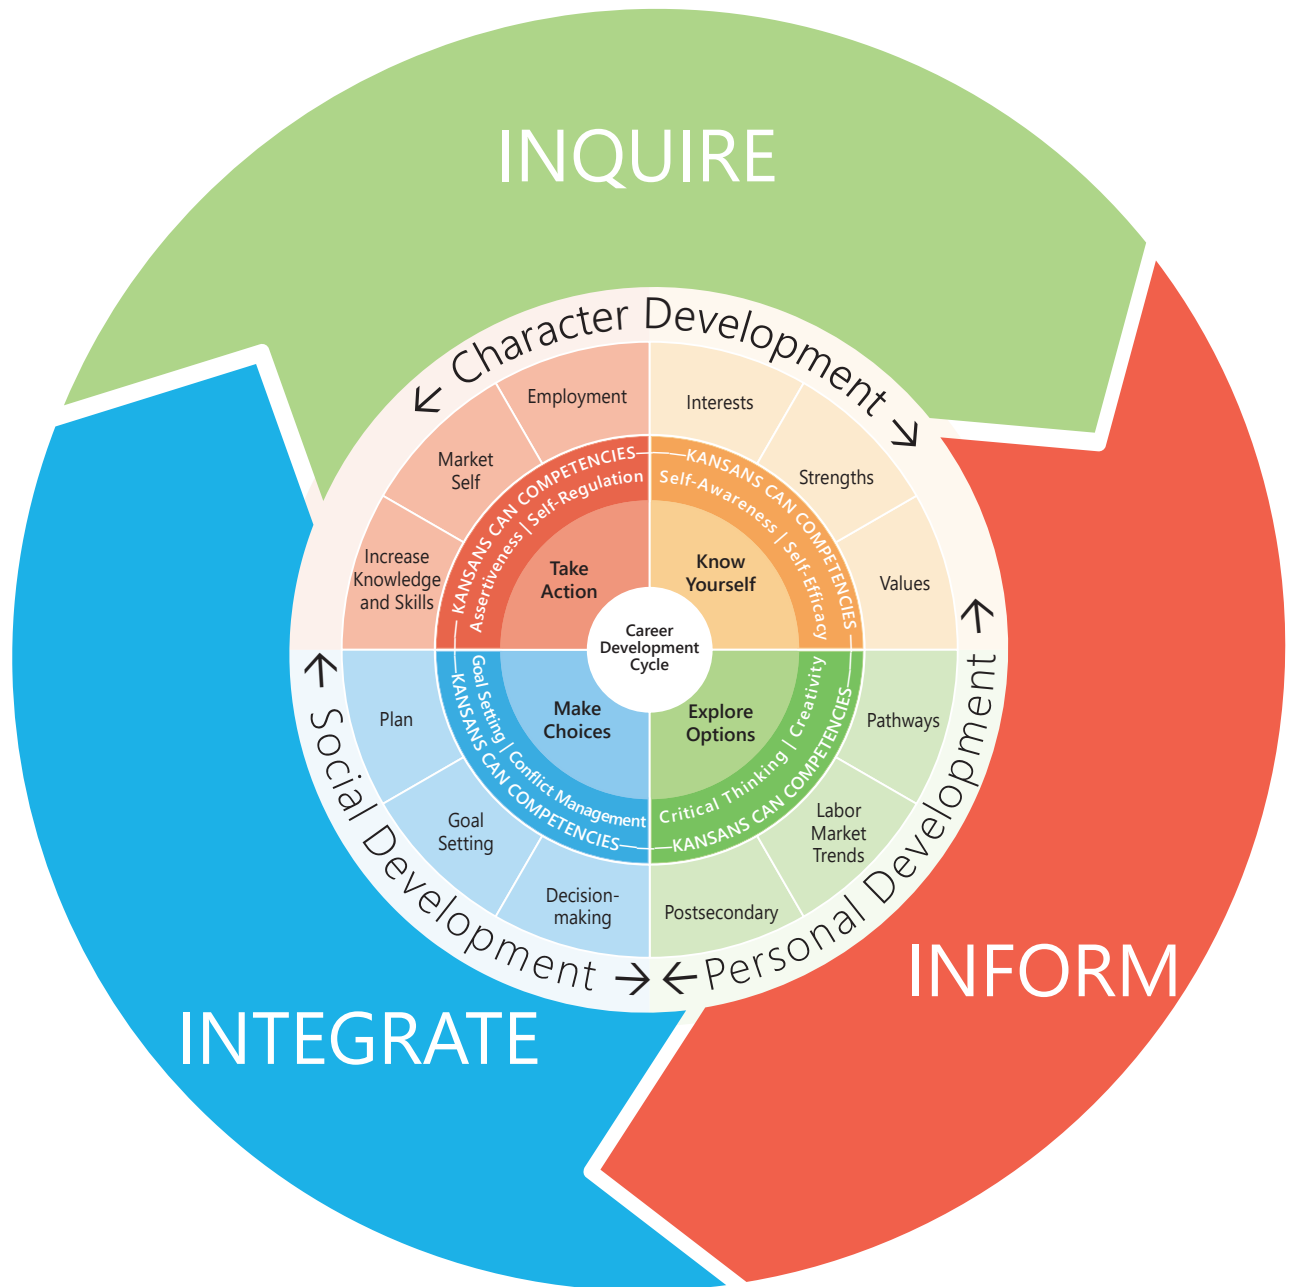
INQUIRE

Character Development

Employment

Market Self

Increase Knowledge and Skills

KANSANS CAN COMPETENCIES
Assertiveness | Self-Regulation

Take Action

Interests

Strengths

Values

KANSANS CAN COMPETENCIES
Self-Awareness | Self-Efficacy

Know Yourself

Career Development Cycle

Make Choices

Goal Setting | Conflict Management
KANSANS CAN COMPETENCIES

Plan

Goal Setting

Decision-making

Explore Options

Critical Thinking | Creativity
KANSANS CAN COMPETENCIES

Pathways

Labor Market Trends

Postsecondary

Social Development

Personal Development

INFORM

INTEGRATE